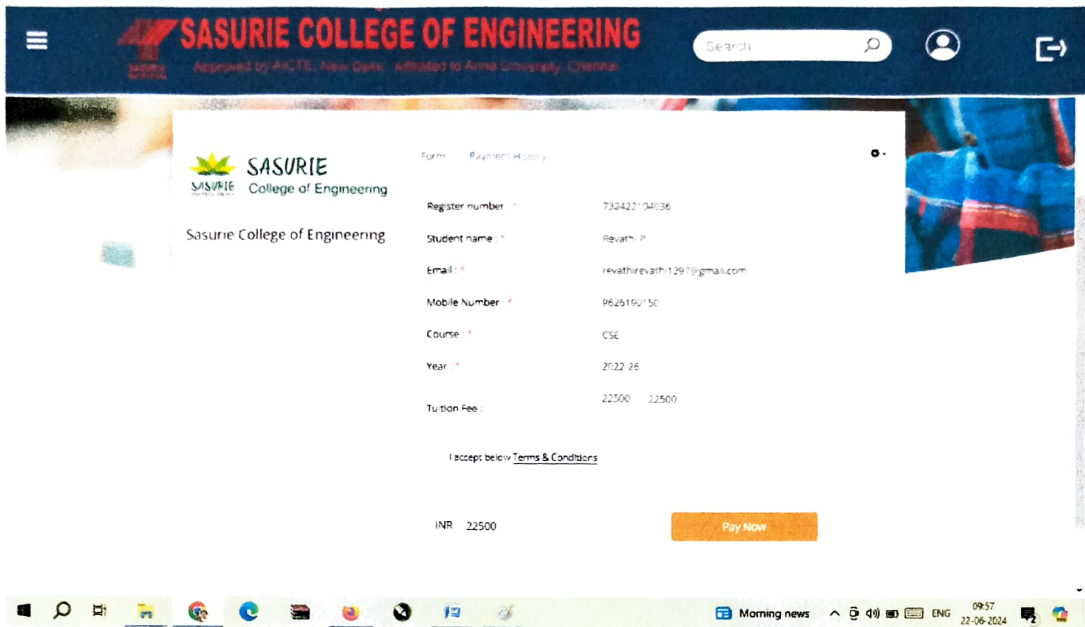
SASURIE COLLEGE OF ENGINEERING
Approved by AICTE, New Delhi. Affiliated to Anna University, Chennai

Search

SASURIE
SASURIE College of Engineering

Sasurie College of Engineering

Form Payment History

Register number : * 732422104036
Student name : * Revathi P
Email : * revathirevathi1297@gmail.com
Mobile Number : * 9626190150
Course : * CSE
Year : * 2022-26
Tuition Fee : 22500 22500

I accept below Terms & Conditions

INR 22500

Pay Now

Morning news
ENG
09:57
22-06-2024